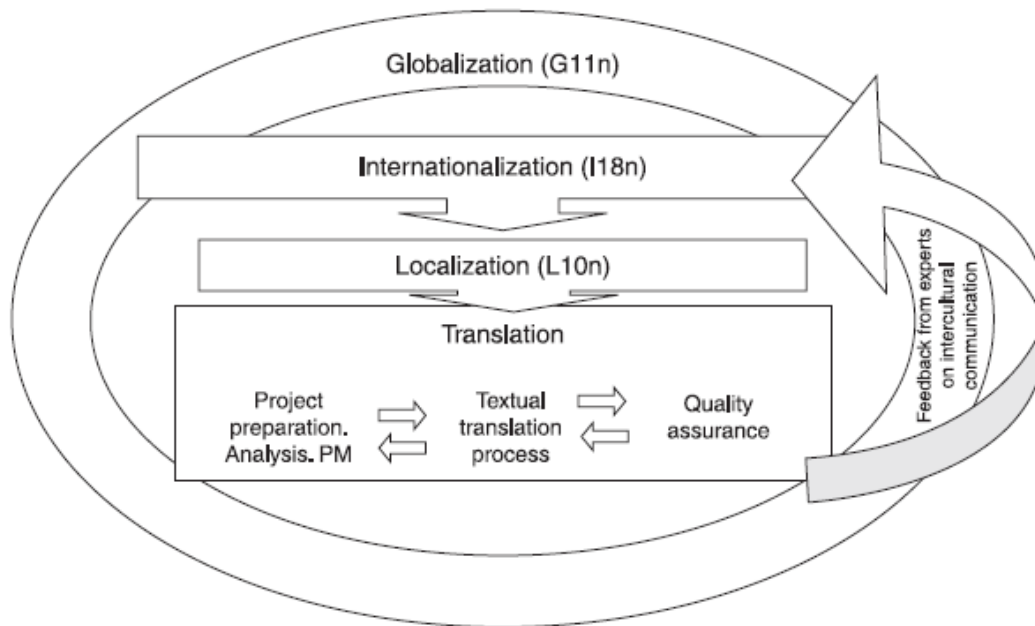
Globalization (G11n)

Internationalization (I18n)

Localization (L10n)

Translation

Project preparation. Analysis. PM

Textual translation process

Quality assurance

Feedback from experts on intercultural communication